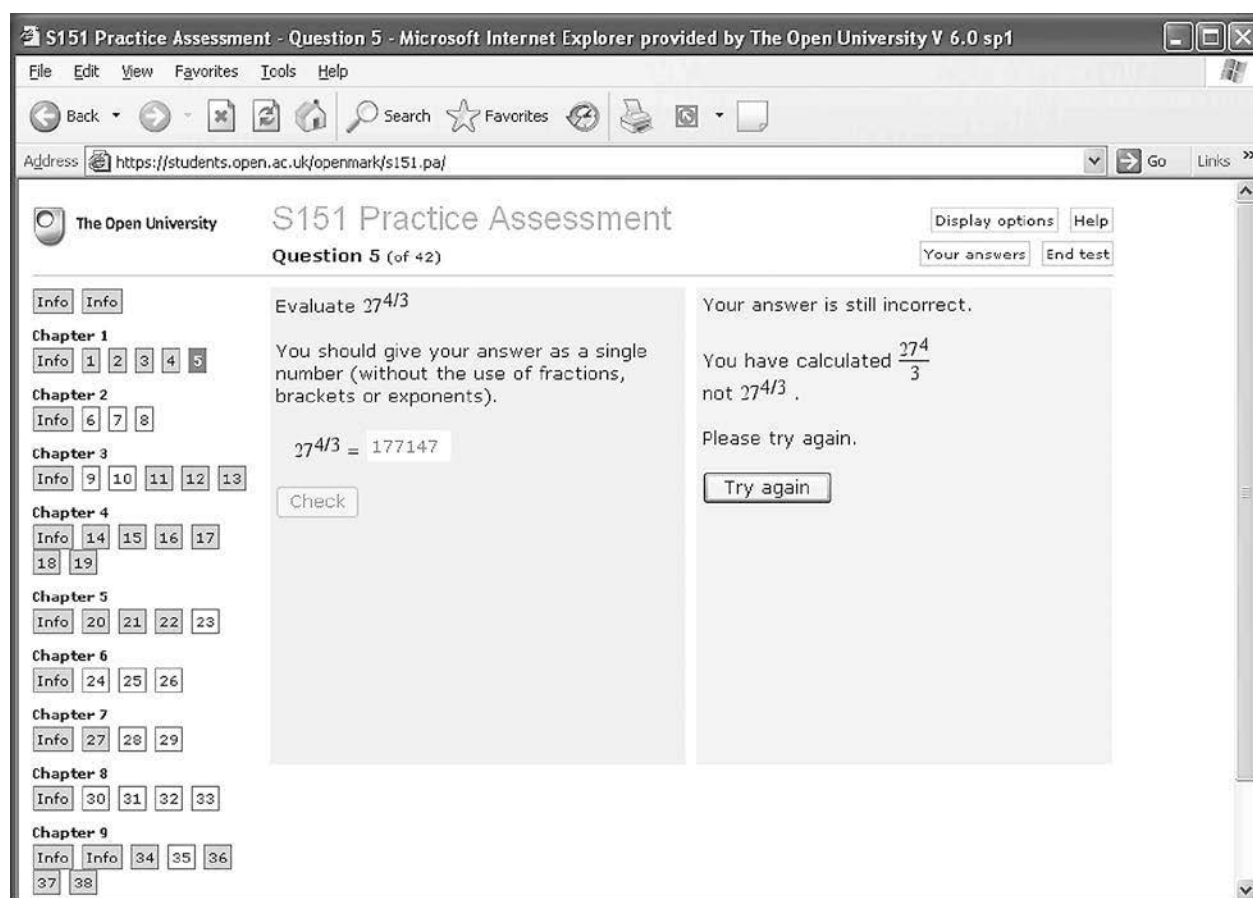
S151 Practice Assessment - Question 5 - Microsoft Internet Explorer provided by The Open University V 6.0 sp1

File Edit View Favorites Tools Help

Back Search Favorites

Address https://students.open.ac.uk/openmark/s151.pa/ Go Links

The Open University

S151 Practice Assessment

Question 5 (of 42)

Display options Help

Your answers End test

Info Info

Chapter 1
Info 1 2 3 4 5

Chapter 2
Info 6 7 8

Chapter 3
Info 9 10 11 12 13

Chapter 4
Info 14 15 16 17 18 19

Chapter 5
Info 20 21 22 23

Chapter 6
Info 24 25 26

Chapter 7
Info 27 28 29

Chapter 8
Info 30 31 32 33

Chapter 9
Info Info 34 35 36 37 38

Evaluate $27^{4/3}$

You should give your answer as a single number (without the use of fractions, brackets or exponents).

$27^{4/3} =$ 177147

Check

Your answer is still incorrect.

You have calculated $\frac{27^4}{3}$ not $27^{4/3}$ .

Please try again.

Try again